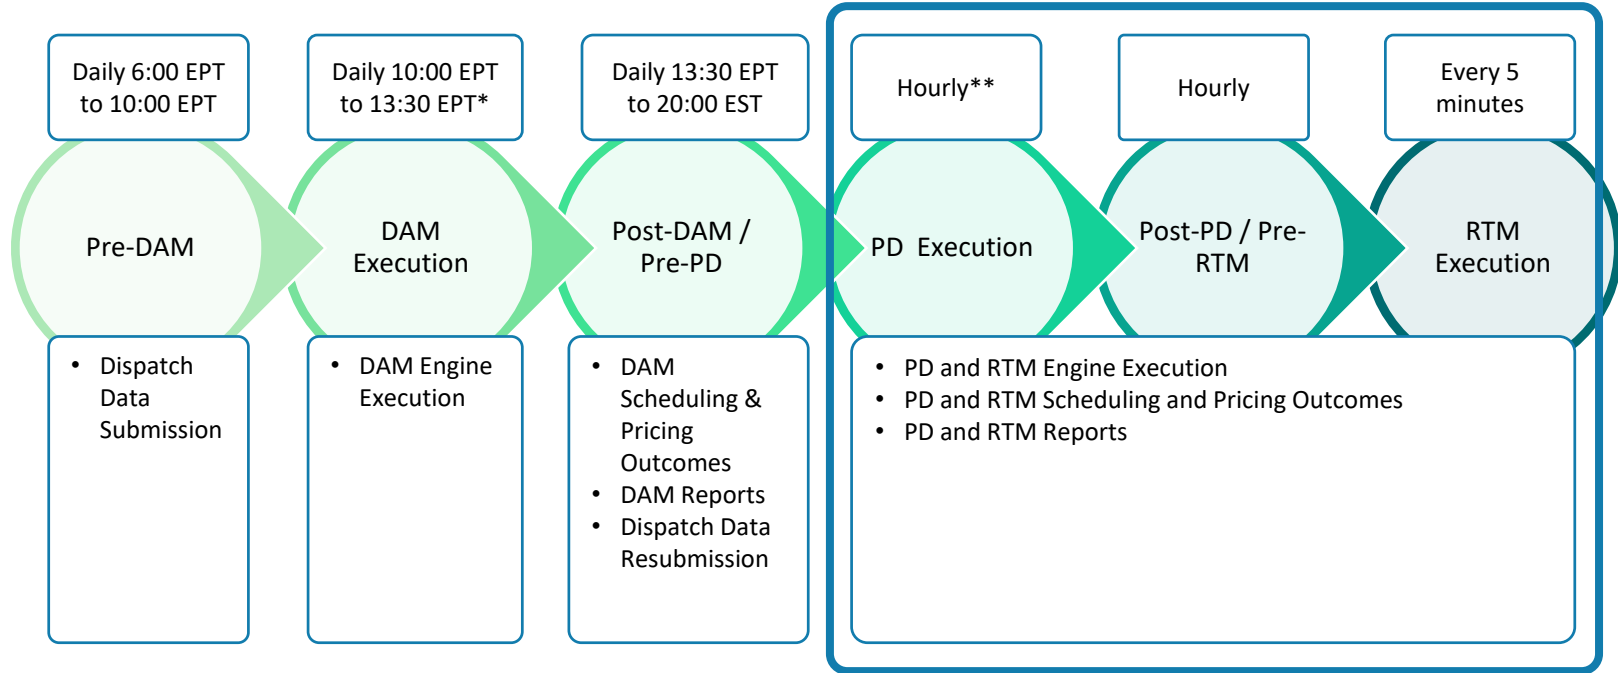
Daily 6:00 EPT to 10:00 EPT

Daily 10:00 EPT to 13:30 EPT*

Daily 13:30 EPT to 20:00 EST

Hourly**

Hourly

Every 5 minutes

Pre-DAM

DAM Execution

Post-DAM / Pre-PD

PD Execution

Post-PD / Pre-RTM

RTM Execution

• Dispatch Data Submission

• DAM Engine Execution

• DAM Scheduling & Pricing Outcomes
• DAM Reports
• Dispatch Data Resubmission

• PD and RTM Engine Execution
• PD and RTM Scheduling and Pricing Outcomes
• PD and RTM Reports